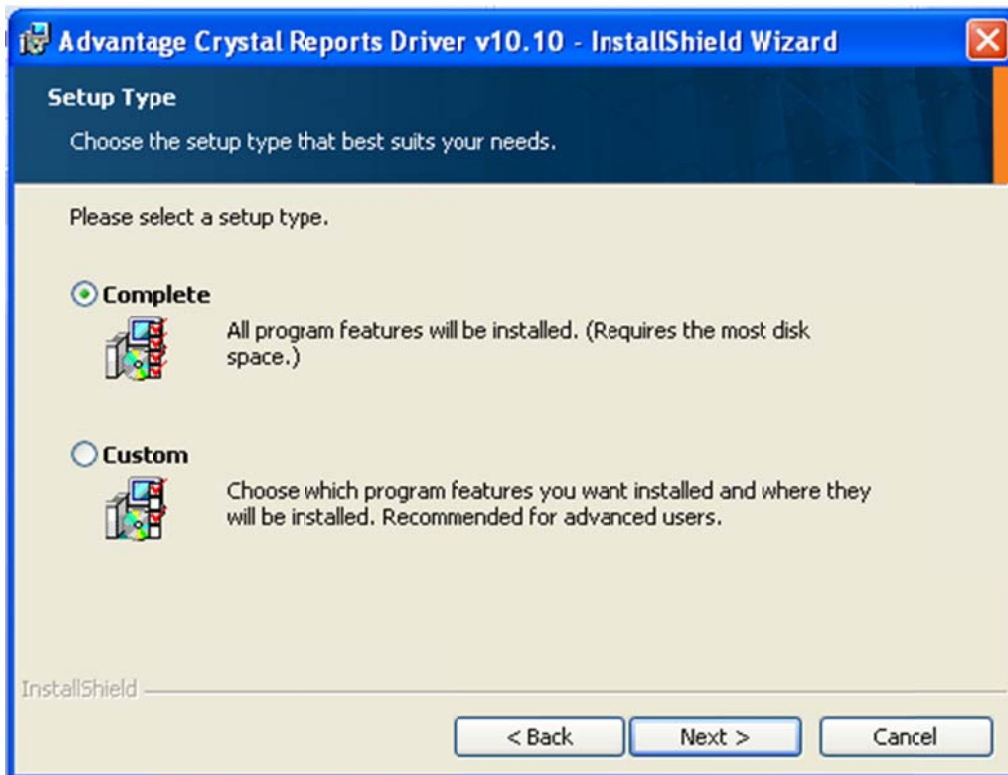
Advantage Crystal Reports Driver v10.10 - InstallShield Wizard

Setup Type

Choose the setup type that best suits your needs.

Please select a setup type.

Complete

All program features will be installed. (Requires the most disk space.)

Custom

Choose which program features you want installed and where they will be installed. Recommended for advanced users.

InstallShield

< Back

Next >

Cancel